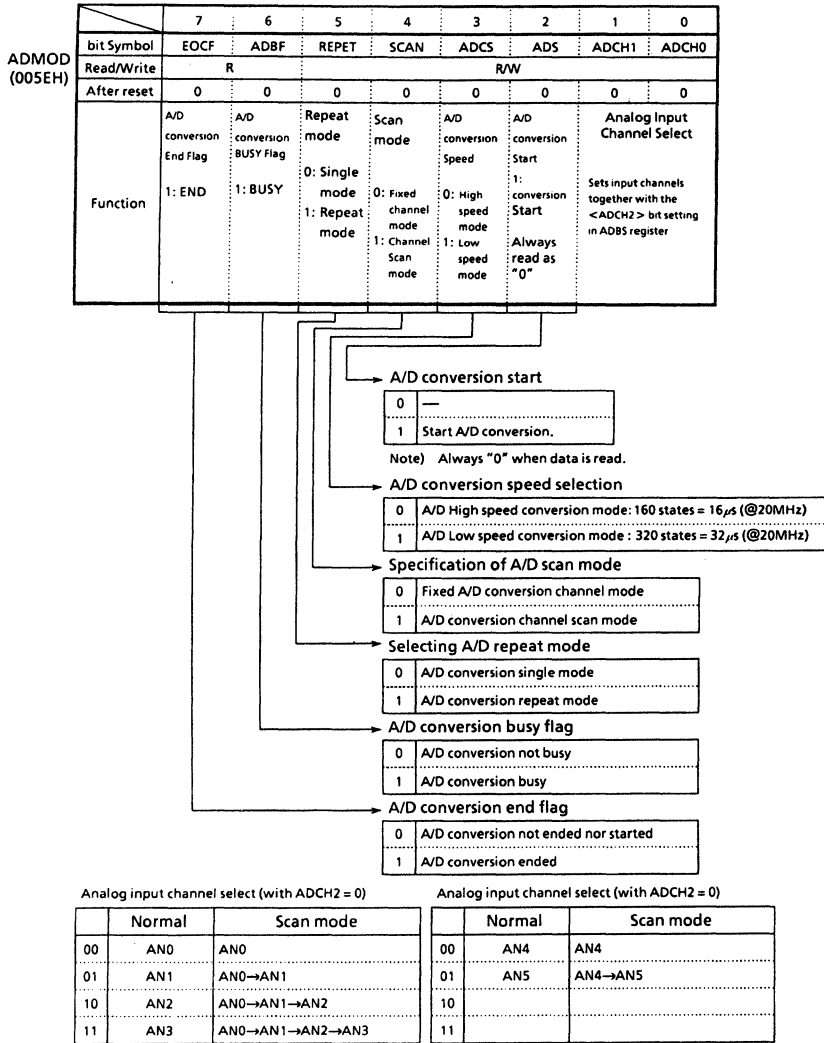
ADMOD (005EH)

| | 7 | 6 | 5 | 4 | 3 | 2 | 1 | 0 |
|---|---|---|---|---|---|---|---|---|
| bit Symbol | EOCF | ADBF | REPET | SCAN | ADCS | ADS | ADCH1 | ADCH0 |
| Read/Write | R | | R/W | | | | | |
| After reset | 0 | 0 | 0 | 0 | 0 | 0 | 0 | 0 |
| Function | A/D conversion End Flag 1: END | A/D conversion BUSY Flag 1: BUSY | Repeat mode 0: Single mode 1: Repeat mode | Scan mode 0: Fixed channel mode 1: Channel Scan mode | A/D conversion Speed 0: High speed mode 1: Low speed mode | A/D conversion Start 1: conversion Start Always read as "0" | Analog Input Channel Select Sets input channels together with the <ADCH2> bit setting in ADBS register | |

A/D conversion start

| 0 | — |
|---|---|
| 1 | Start A/D conversion. |

Note) Always "0" when data is read.

A/D conversion speed selection

| 0 | A/D High speed conversion mode: 160 states = 16$\mu$s (@20MHz) |
|---|---|
| 1 | A/D Low speed conversion mode : 320 states = 32$\mu$s (@20MHz) |

Specification of A/D scan mode

| 0 | Fixed A/D conversion channel mode |
|---|---|
| 1 | A/D conversion channel scan mode |

Selecting A/D repeat mode

| 0 | A/D conversion single mode |
|---|---|
| 1 | A/D conversion repeat mode |

A/D conversion busy flag

| 0 | A/D conversion not busy |
|---|---|
| 1 | A/D conversion busy |

A/D conversion end flag

| 0 | A/D conversion not ended nor started |
|---|---|
| 1 | A/D conversion ended |

Analog input channel select (with ADCH2 = 0)

| | Normal | Scan mode |
|---|---|---|
| 00 | AN0 | AN0 |
| 01 | AN1 | AN0→AN1 |
| 10 | AN2 | AN0→AN1→AN2 |
| 11 | AN3 | AN0→AN1→AN2→AN3 |

Analog input channel select (with ADCH2 = 0)

| | Normal | Scan mode |
|---|---|---|
| 00 | AN4 | AN4 |
| 01 | AN5 | AN4→AN5 |
| 10 | | |
| 11 | | |